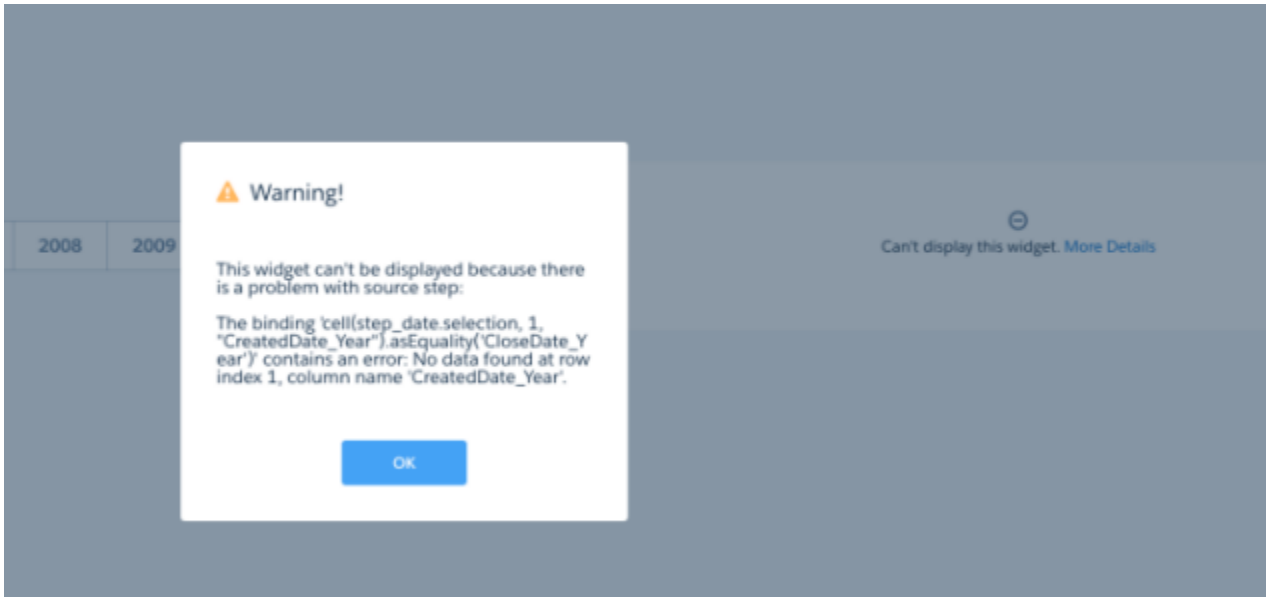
| 2008 | 2009 |
|---|---|

Warning!

This widget can't be displayed because there is a problem with source step:

The binding 'cell(step_date.selection, 1, "CreatedDate_Year").asEquality('CloseDate_Year')' contains an error: No data found at row index 1, column name 'CreatedDate_Year'.

OK

Can't display this widget. More Details